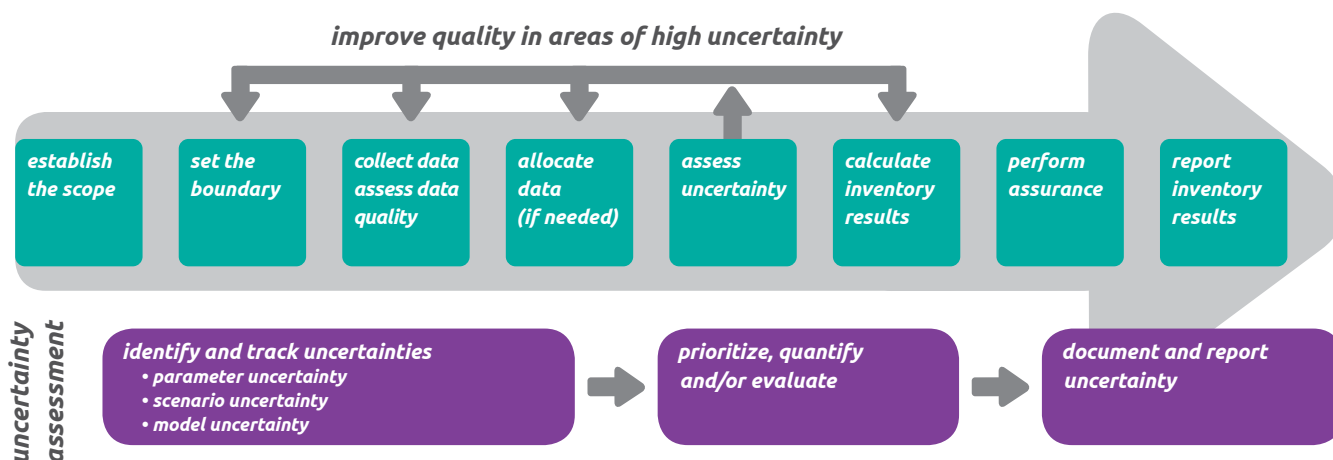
improve quality in areas of high uncertainty

establish the scope

set the boundary

collect data assess data quality

allocate data (if needed)

assess uncertainty

calculate inventory results

perform assurance

report inventory results

uncertainty assessment

identify and track uncertainties
• parameter uncertainty
• scenario uncertainty
• model uncertainty

prioritize, quantify and/or evaluate

document and report uncertainty